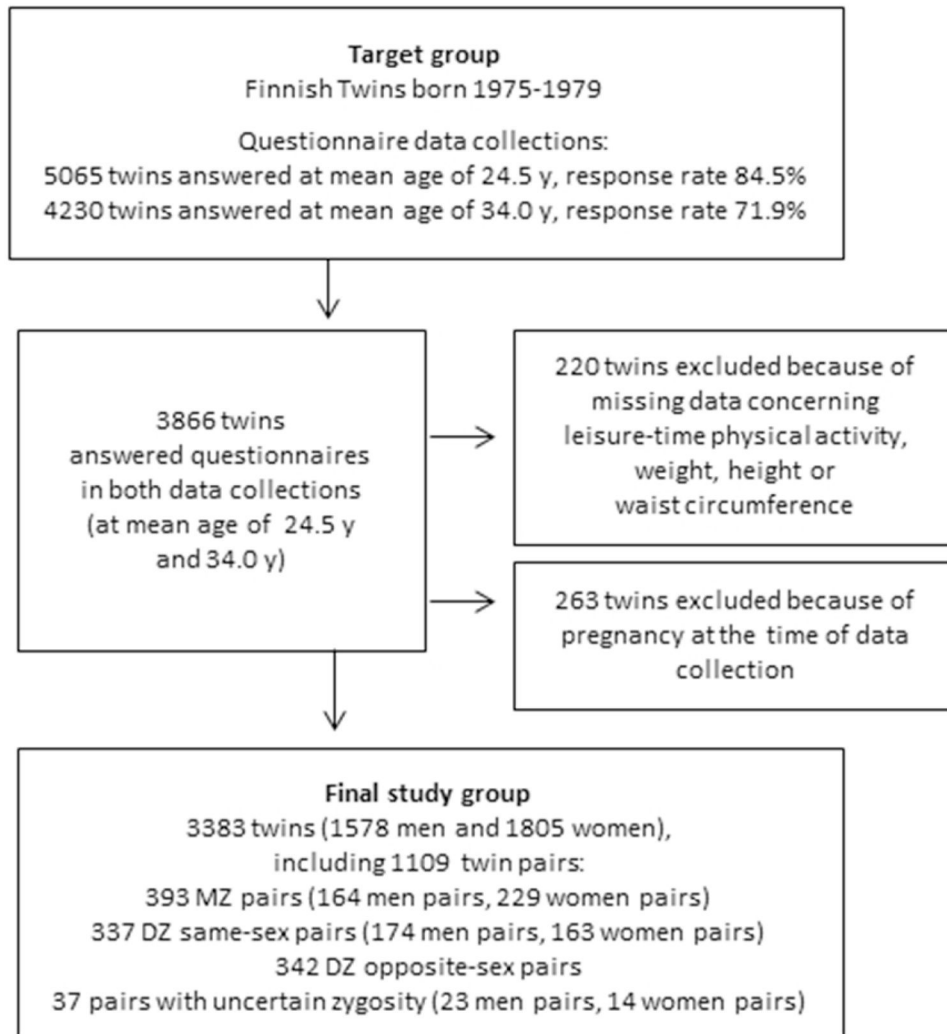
Target group
Finnish Twins born 1975-1979

Questionnaire data collections:
5065 twins answered at mean age of 24.5 y, response rate 84.5%
4230 twins answered at mean age of 34.0 y, response rate 71.9%

3866 twins answered questionnaires in both data collections (at mean age of 24.5 y and 34.0 y)

220 twins excluded because of missing data concerning leisure-time physical activity, weight, height or waist circumference

263 twins excluded because of pregnancy at the time of data collection

Final study group
3383 twins (1578 men and 1805 women),
including 1109 twin pairs:
393 MZ pairs (164 men pairs, 229 women pairs)
337 DZ same-sex pairs (174 men pairs, 163 women pairs)
342 DZ opposite-sex pairs
37 pairs with uncertain zygosity (23 men pairs, 14 women pairs)